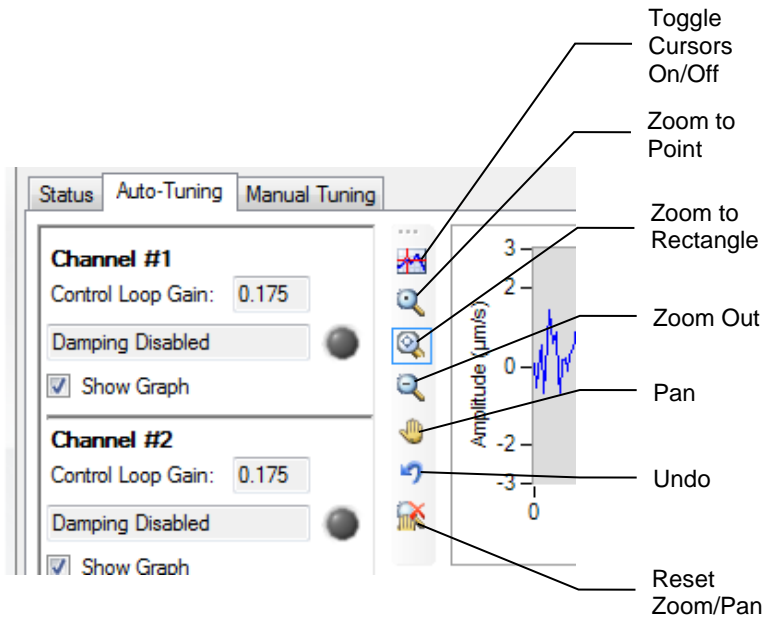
Toggle Cursors On/Off

Zoom to Point

Zoom to Rectangle

Zoom Out

Pan

Undo

Reset Zoom/Pan

Status | Auto-Tuning | Manual Tuning

Channel #1
Control Loop Gain: 0.175
Damping Disabled
Show Graph

Channel #2
Control Loop Gain: 0.175
Damping Disabled
Show Graph

3
2
0
-2
-3
0
Amplitude (µm/s)